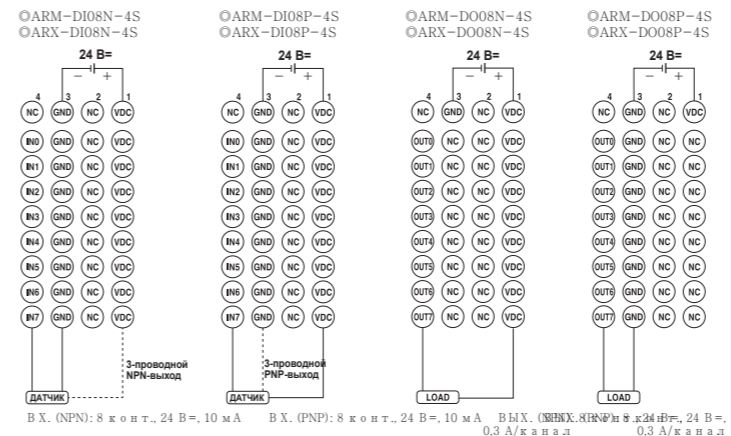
◎ARM-DI08N-4S
◎ARX-DI08N-4S

24 В=

– +

4 3 2 1

NC GND NC VDC
IN0 GND NC VDC
IN1 GND NC VDC
IN2 GND NC VDC
IN3 GND NC VDC
IN4 GND NC VDC
IN5 GND NC VDC
IN6 GND NC VDC
IN7 GND NC VDC

3-проводной NPN-выход

ДАТЧИК

ВХ. (NPN): 8 конт., 24 В=, 10 мА

◎ARM-DI08P-4S
◎ARX-DI08P-4S

24 В=

– +

4 3 2 1

NC GND NC VDC
IN0 GND NC VDC
IN1 GND NC VDC
IN2 GND NC VDC
IN3 GND NC VDC
IN4 GND NC VDC
IN5 GND NC VDC
IN6 GND NC VDC
IN7 GND NC VDC

3-проводной PNP-выход

ДАТЧИК

ВХ. (PNP): 8 конт., 24 В=, 10 мА

◎ARM-DO08N-4S
◎ARX-DO08N-4S

24 В=

– +

4 3 2 1

NC GND NC VDC
OUT0 NC NC VDC
OUT1 NC NC VDC
OUT2 NC NC VDC
OUT3 NC NC VDC
OUT4 NC NC VDC
OUT5 NC NC VDC
OUT6 NC NC VDC
OUT7 NC NC VDC

LOAD

ВЫХ. (NPN): 8 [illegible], 24 В=, 0,3 А/канал

◎ARM-DO08P-4S
◎ARX-DO08P-4S

24 В=

– +

4 3 2 1

NC GND NC VDC
OUT0 GND NC NC
OUT1 GND NC NC
OUT2 GND NC NC
OUT3 GND NC NC
OUT4 GND NC NC
OUT5 GND NC NC
OUT6 GND NC NC
OUT7 GND NC NC

LOAD

ВЫХ. (PNP): 8 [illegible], 24 В=, 0,3 А/канал